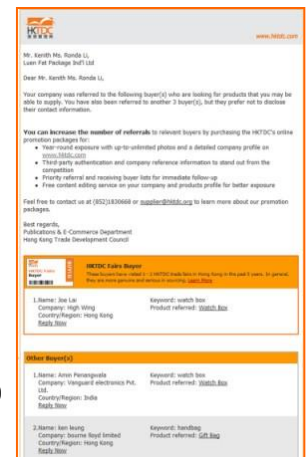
HKTDC www.hktdc.com

Mr. Kenith Ms. Ronda Li,
Luen Fat Package Ind'l Ltd

Dear Mr. Kenith Ms. Ronda Li,

Your company was referred to the following buyer(s) who are looking for products that you may be able to supply. You have also been referred to another 3 buyer(s), but they prefer not to disclose their contact information.

You can increase the number of referrals to relevant buyers by purchasing the HKTDC's online promotion packages for:
• Year-round exposure with up-to-unlimited photos and a detailed company profile on www.hktdc.com
• Third-party authentication and company reference information to stand out from the competition
• Priority referral and receiving buyer lists for immediate follow-up
• Free content editing service on your company and products profile for better exposure

Feel free to contact us at (852)1830668 or supplier@hktdc.org to learn more about our promotion packages.

Best regards,
Publications & E-Commerce Department
Hong Kong Trade Development Council

HKTDC Fairs Buyer
These buyers have visited 1 - 2 HKTDC trade fairs in Hong Kong in the past 5 years. In general, they are more genuine and serious in sourcing. Learn More

1.Name: Joe Lai
Company: High Wing
Country/Region: Hong Kong
Reply Now

Keyword: watch box
Product referred: Watch Box

Other Buyer(s)

1.Name: Amin Penangwala
Company: Vanguard electronics Pvt. Ltd.
Country/Region: India
Reply Now

Keyword: watch box
Product referred: Watch Box

2.Name: Ben leung
Company: bourne lloyd limited
Country/Region: Hong Kong
Reply Now

Keyword: handbag
Product referred: Gift Bag